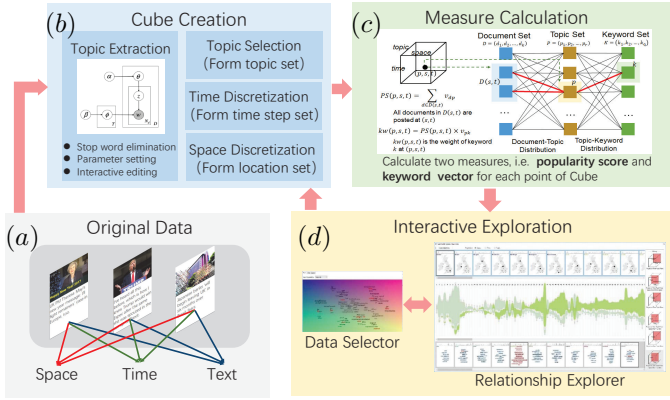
$(b)$ Cube Creation

Topic Extraction

$\alpha$ $\theta$ $z$ $\beta$ $\phi$ $T$ $w$ $N_d$ $D$

Stop word elimination
Parameter setting
Interactive editing

Topic Selection (Form topic set)

Time Discretization (Form time step set)

Space Discretization (Form location set)

$(c)$ Measure Calculation

topic space time $(p,s,t)$

Document Set $D=\{d_1,d_2,\ldots,d_n\}$

Topic Set $P=\{p_1,p_2,\ldots,p_l\}$

Keyword Set $K=\{k_1,k_2,\ldots,k_m\}$

$D(s,t)$

$PS(p,s,t)=\sum_{d\in D(s,t)} v_{dp}$

All documents in $D(s,t)$ are posted at $(s,t)$

$kw(p,s,t)=PS(p,s,t)\times v_{pk}$

$kw(p,s,t)$ is the weight of keyword $k$ at $(p,s,t)$

Document-Topic Distribution

Topic-Keyword Distribution

$k$

Calculate two measures, i.e. popularity score and keyword vector for each point of Cube

$(a)$ Original Data

Space Time Text

$(d)$ Interactive Exploration

Data Selector

Relationship Explorer